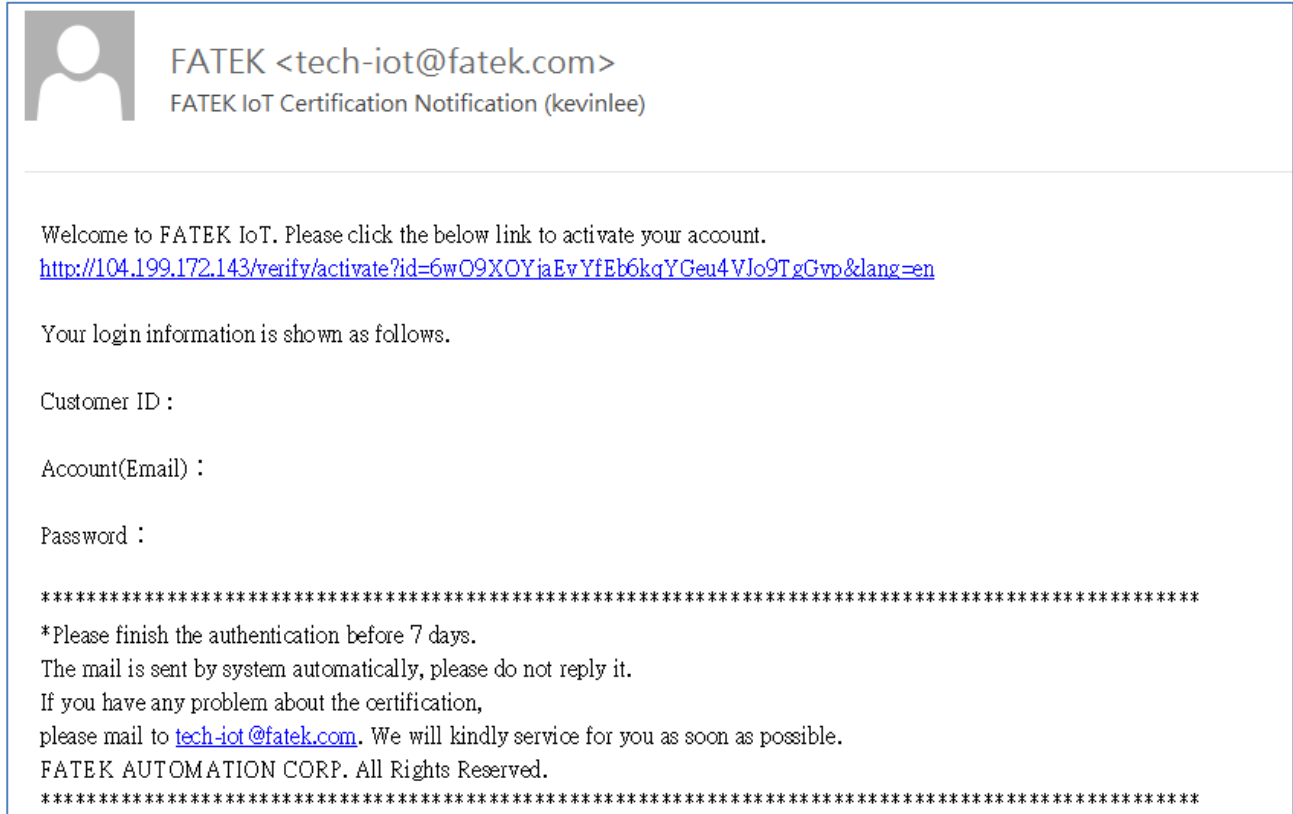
FATEK <tech-iot@fatek.com>
FATEK IoT Certification Notification (kevinlee)

Welcome to FATEK IoT. Please click the below link to activate your account.
http://104.199.172.143/verify/activate?id=6wO9XOYjaEvYfEb6kqYGeu4VJo9TgGvp&lang=en

Your login information is shown as follows.

Customer ID :

Account(Email) :

Password :

\*\*\*\*\*\*\*\*\*\*\*\*\*\*\*\*\*\*\*\*\*\*\*\*\*\*\*\*\*\*\*\*\*\*\*\*\*\*\*\*\*\*\*\*\*\*\*\*\*\*\*\*\*\*\*\*\*\*\*\*\*\*\*\*\*\*\*\*\*\*\*\*\*\*\*\*\*\*\*\*\*\*\*\*\*\*\*\*\*\*
\*Please finish the authentication before 7 days.
The mail is sent by system automatically, please do not reply it.
If you have any problem about the certification,
please mail to tech-iot@fatek.com. We will kindly service for you as soon as possible.
FATEK AUTOMATION CORP. All Rights Reserved.
\*\*\*\*\*\*\*\*\*\*\*\*\*\*\*\*\*\*\*\*\*\*\*\*\*\*\*\*\*\*\*\*\*\*\*\*\*\*\*\*\*\*\*\*\*\*\*\*\*\*\*\*\*\*\*\*\*\*\*\*\*\*\*\*\*\*\*\*\*\*\*\*\*\*\*\*\*\*\*\*\*\*\*\*\*\*\*\*\*\*